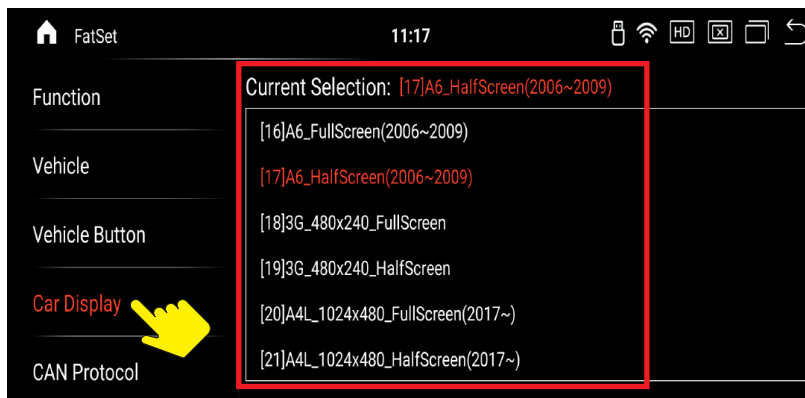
FatSet

11:17

HD

Function

Vehicle

Vehicle Button

Car Display

CAN Protocol

Current Selection: [17]A6_HalfScreen(2006~2009)

[16]A6_FullScreen(2006~2009)

[17]A6_HalfScreen(2006~2009)

[18]3G_480x240_FullScreen

[19]3G_480x240_HalfScreen

[20]A4L_1024x480_FullScreen(2017~)

[21]A4L_1024x480_HalfScreen(2017~)